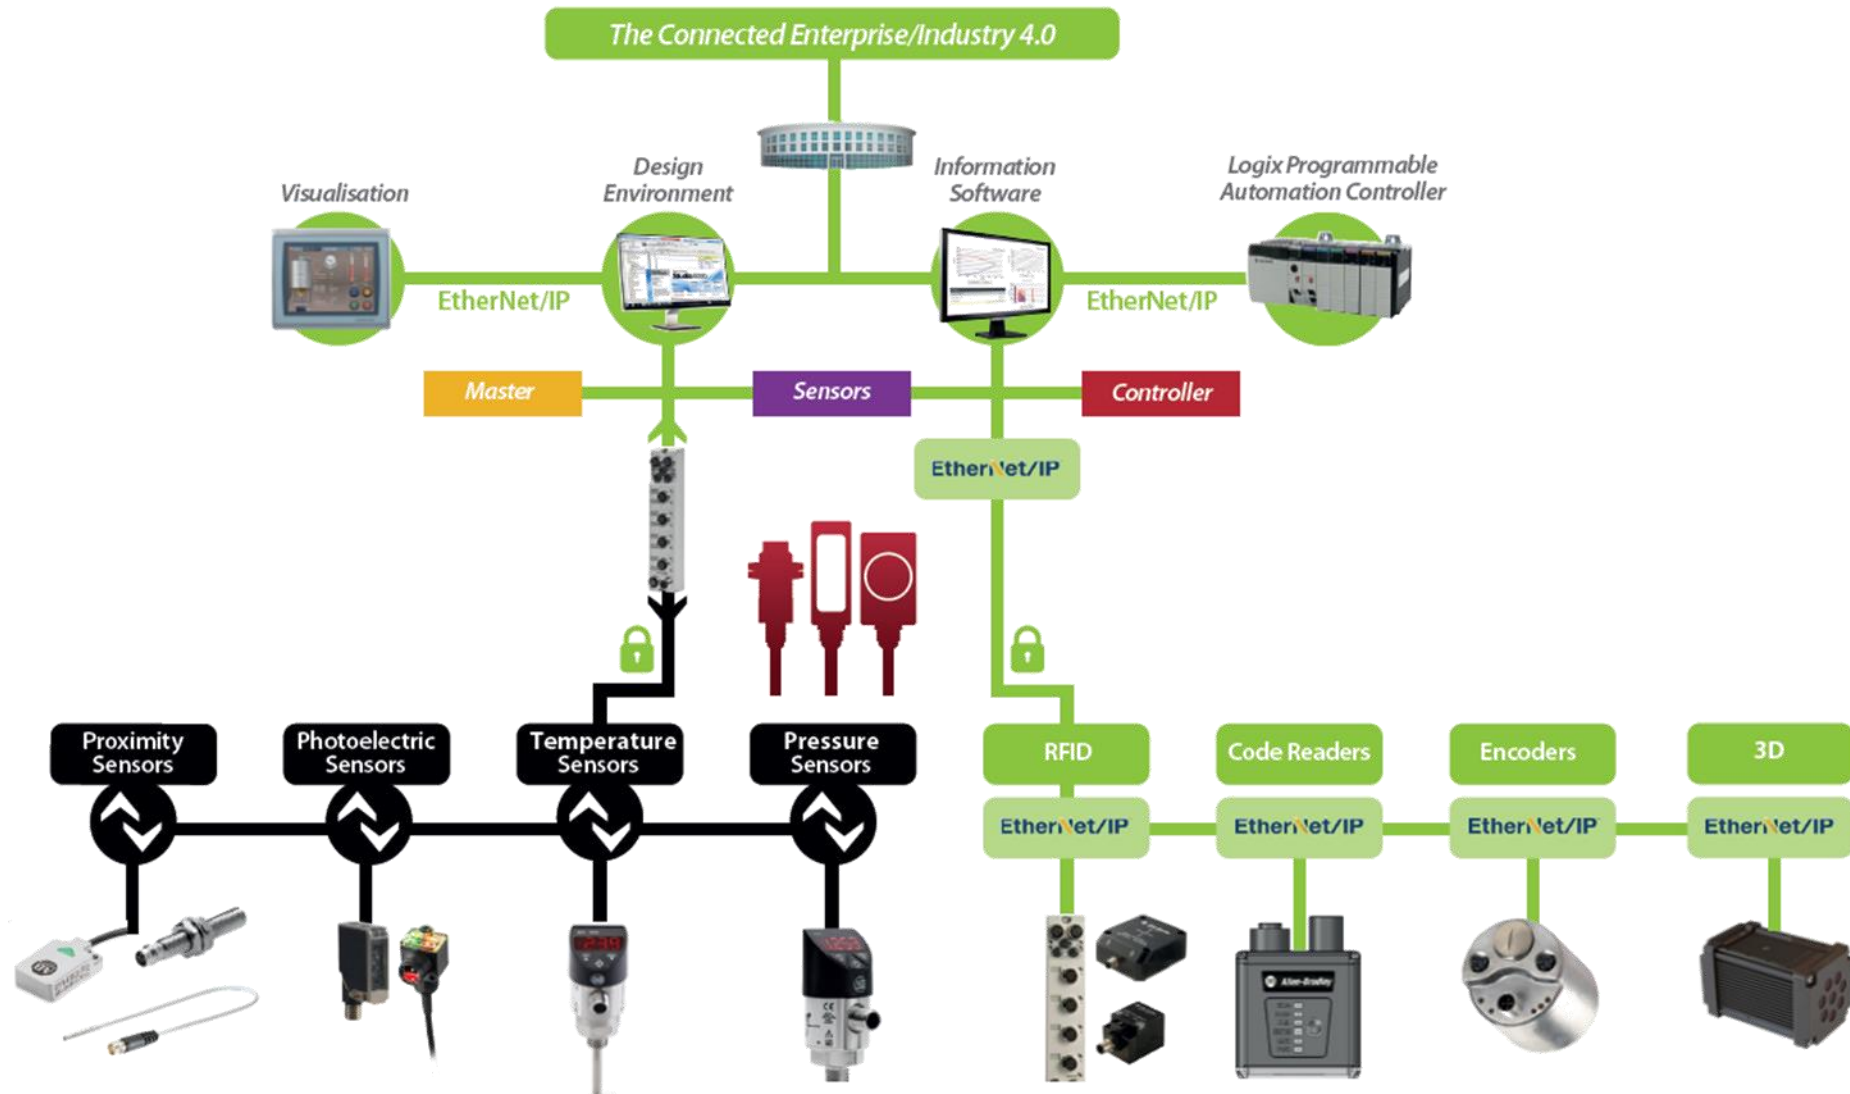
The Connected Enterprise/Industry 4.0

Visualisation

Design Environment

Information Software

Logix Programmable Automation Controller

EtherNet/IP

EtherNet/IP

Master

Sensors

Controller

EtherNet/IP

Proximity Sensors

Photoelectric Sensors

Temperature Sensors

Pressure Sensors

RFID

Code Readers

Encoders

3D

EtherNet/IP

EtherNet/IP

EtherNet/IP

EtherNet/IP

Allen-Bradley